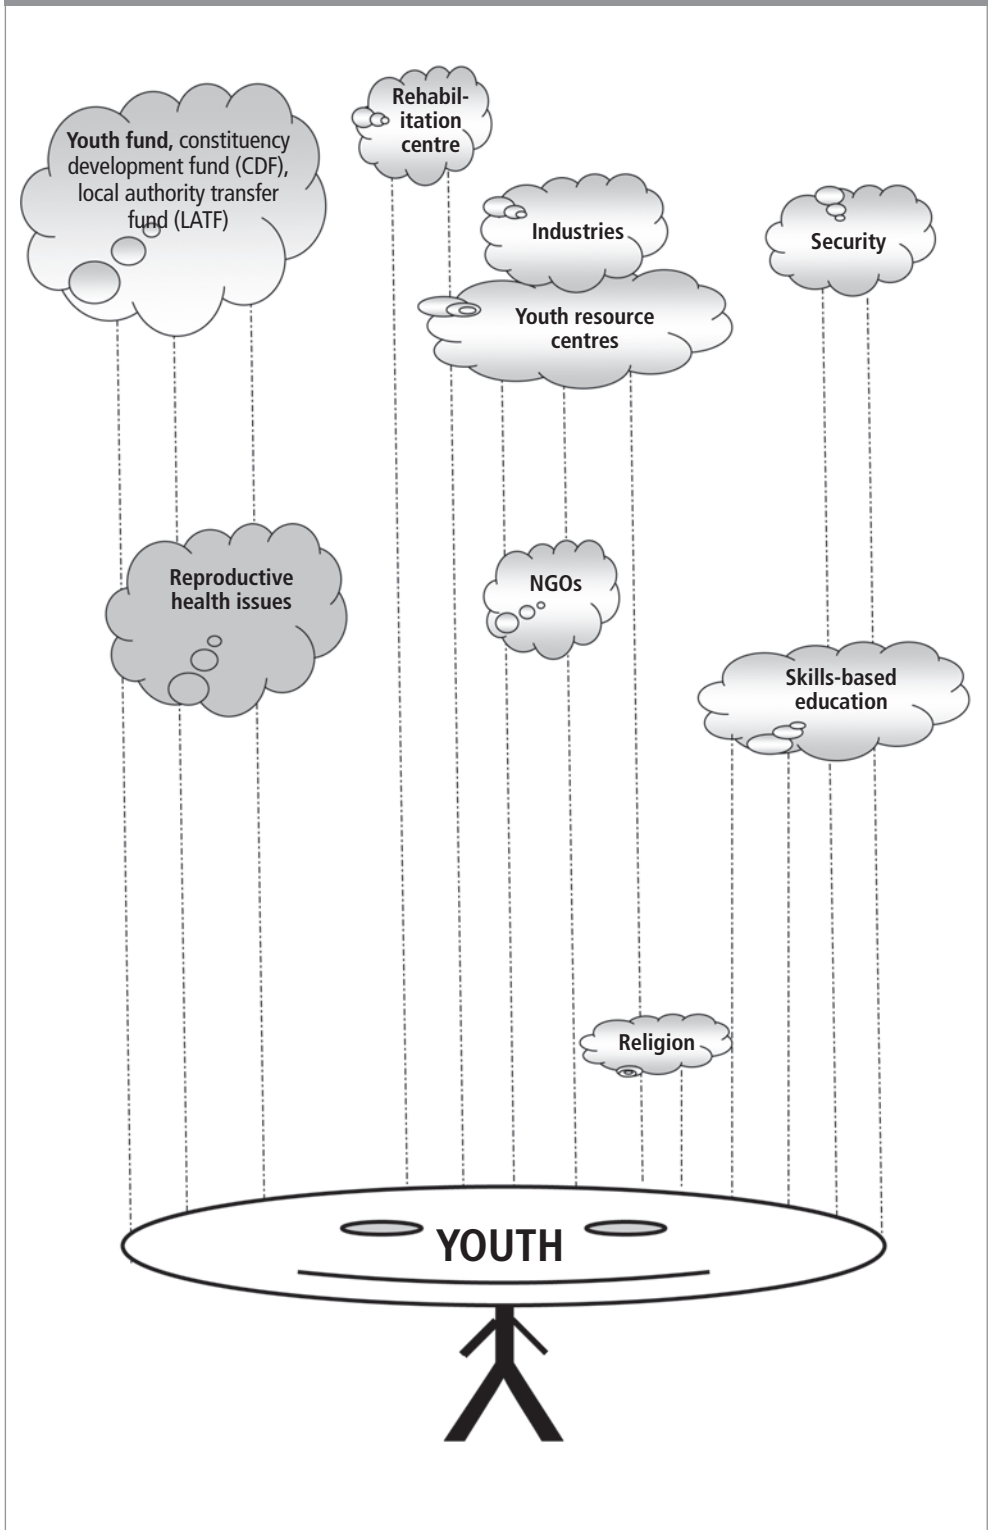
Youth fund, constituency development fund (CDF), local authority transfer fund (LATF)

Rehabilitation centre

Industries

Security

Youth resource centres

Reproductive health issues

NGOs

Skills-based education

Religion

YOUTH